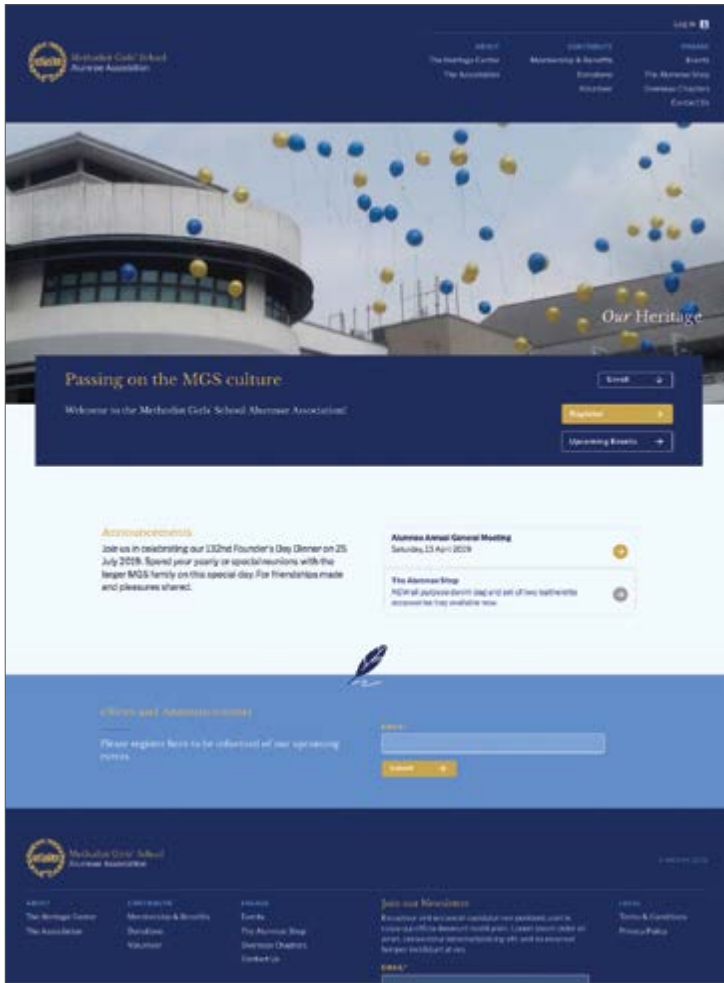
Log in

Methodist Girls' School Alumnae Association

ABOUT
The Heritage Centre
The Association

CONTRIBUTE
Membership & Benefits
Donations
Volunteer

ENGAGE
Events
The Alumnae Shop
Overseas Chapters
Contact Us

Our Heritage

Passing on the MGS culture

Scroll

Welcome to the Methodist Girls' School Alumnae Association!

Register

Upcoming Events

Announcements

Join us in celebrating our 132nd Founder's Day Dinner on 25 July 2019. Spend your yearly or special reunions with the larger MGS family on this special day. For friendships made and pleasures shared.

Alumnae Annual General Meeting
Saturday, 13 April 2019

The Alumnae Shop
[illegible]

Offers and Announcements

Please register here to be informed of our upcoming events.

EMAIL

Submit

Methodist Girls' School Alumnae Association

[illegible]

ABOUT
The Heritage Centre
The Association

CONTRIBUTE
Membership & Benefits
Donations
Volunteer

ENGAGE
Events
The Alumnae Shop
Overseas Chapters
Contact Us

Join our Newsletter

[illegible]

EMAIL*

LEGAL
Terms & Conditions
Privacy Policy